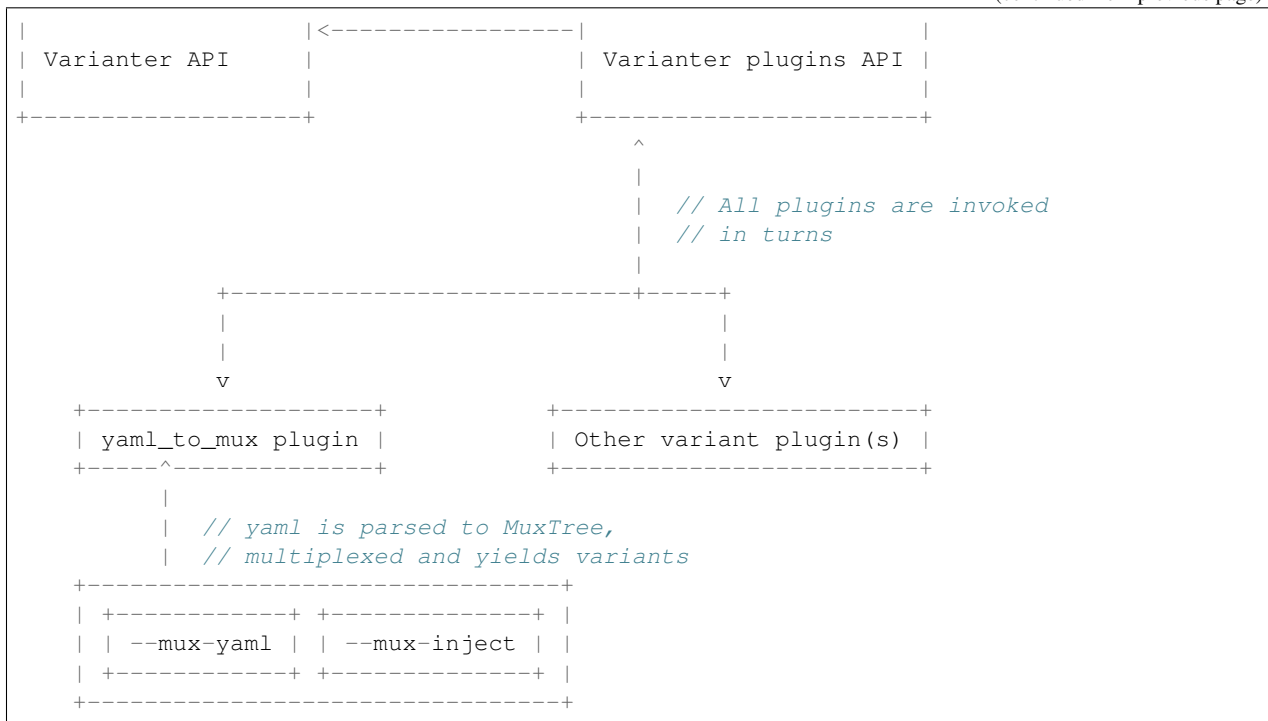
(continued from previous page)

```
|                  |<-----------------|                      |
| Varianter API    |                  | Varianter plugins API |
|                  |                  |                      |
+------------------+                  +----------------------+
                                                ^
                                                |
                                                |  // All plugins are invoked
                                                |  // in turns
                                                |
            +-------------------------+-----+
            |                               |
            |                               |
            v                               v
    +--------------------+          +------------------------+
    | yaml_to_mux plugin |          | Other variant plugin(s) |
    +-----^--------------+          +------------------------+
          |
          |  // yaml is parsed to MuxTree,
          |  // multiplexed and yields variants
    +--------------------------------+
    | +------------+ +--------------+ |
    | | --mux-yaml | | --mux-inject | |
    | +------------+ +--------------+ |
    +--------------------------------+
```